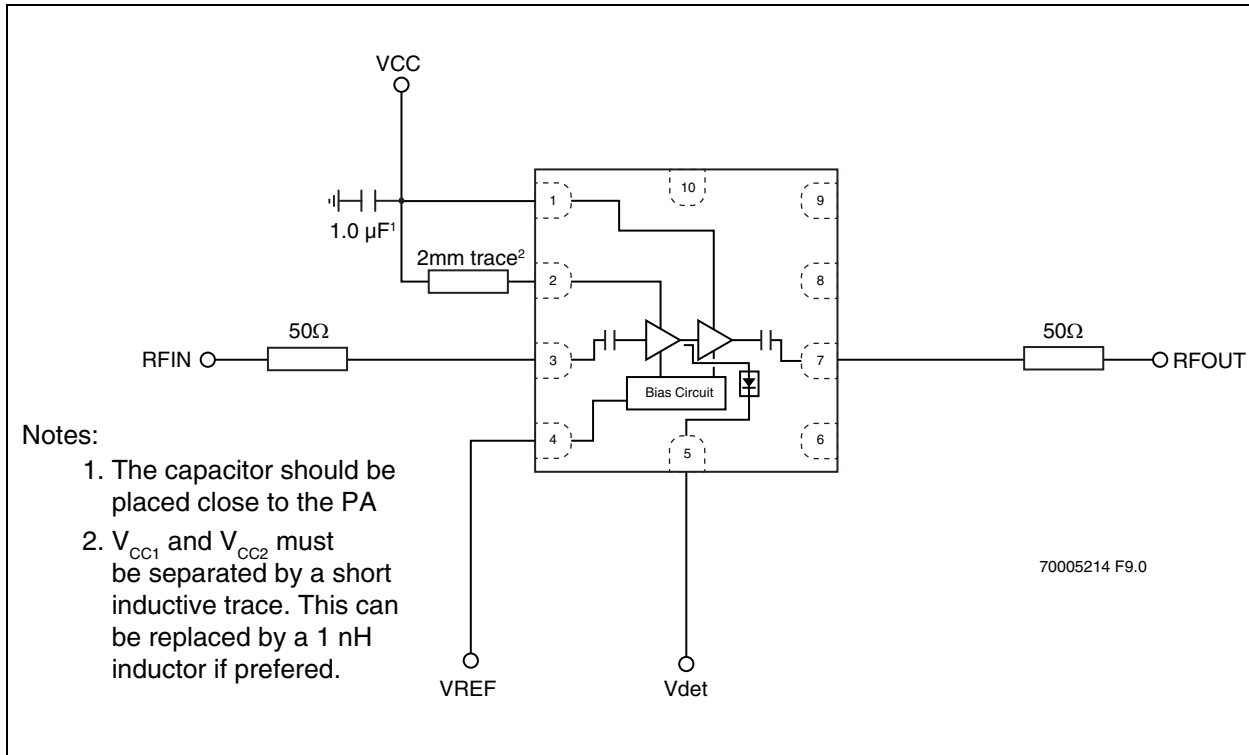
VCC

1.0 µF$^1$

2mm trace$^2$

10

1

9

2

8

50Ω

RFIN

3

7

50Ω

RFOUT

Bias Circuit

4

5

6

Notes:

1. The capacitor should be placed close to the PA

2. $V_{CC1}$ and $V_{CC2}$ must be separated by a short inductive trace. This can be replaced by a 1 nH inductor if prefered.

70005214 F9.0

VREF

Vdet